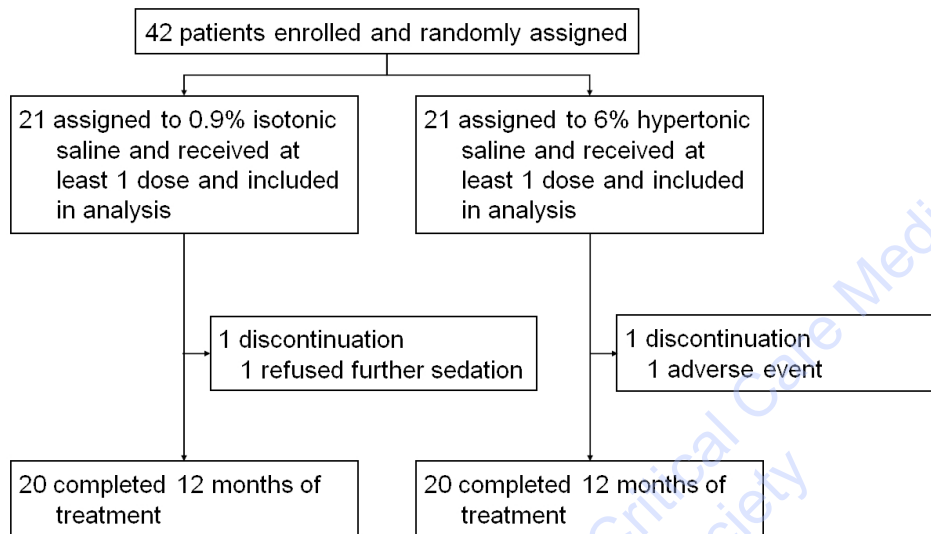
42 patients enrolled and randomly assigned

21 assigned to 0.9% isotonic saline and received at least 1 dose and included in analysis

21 assigned to 6% hypertonic saline and received at least 1 dose and included in analysis

1 discontinuation
1 refused further sedation

1 discontinuation
1 adverse event

20 completed 12 months of treatment

20 completed 12 months of treatment

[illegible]